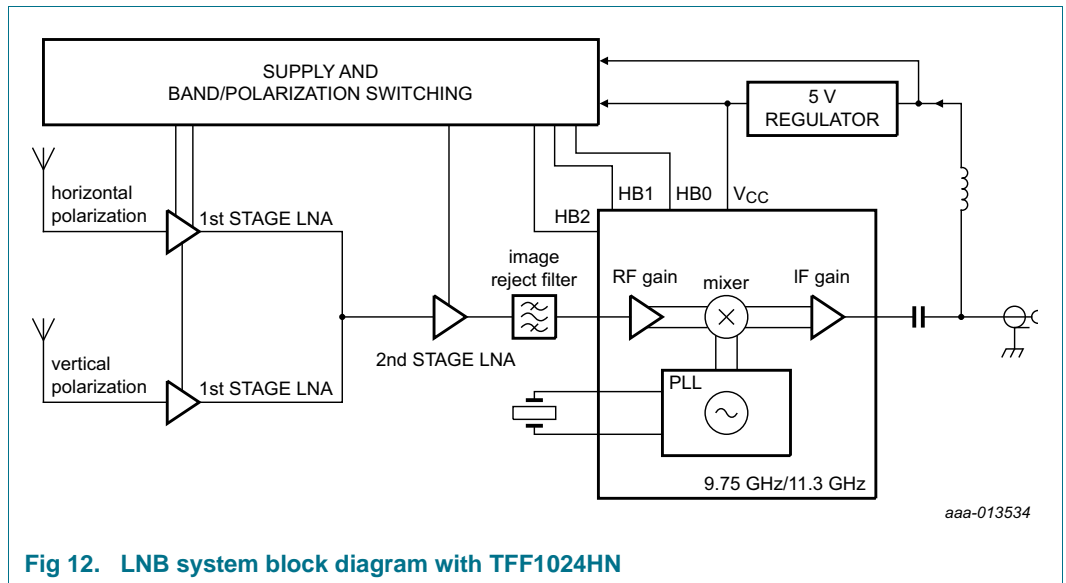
SUPPLY AND
BAND/POLARIZATION SWITCHING

5 V
REGULATOR

HB1 HB0 $V_{CC}$

HB2

horizontal
polarization

1st STAGE LNA

image
reject filter

RF gain

mixer

IF gain

vertical
polarization

1st STAGE LNA

2nd STAGE LNA

PLL

9.75 GHz/11.3 GHz

aaa-013534

Fig 12. LNB system block diagram with TFF1024HN